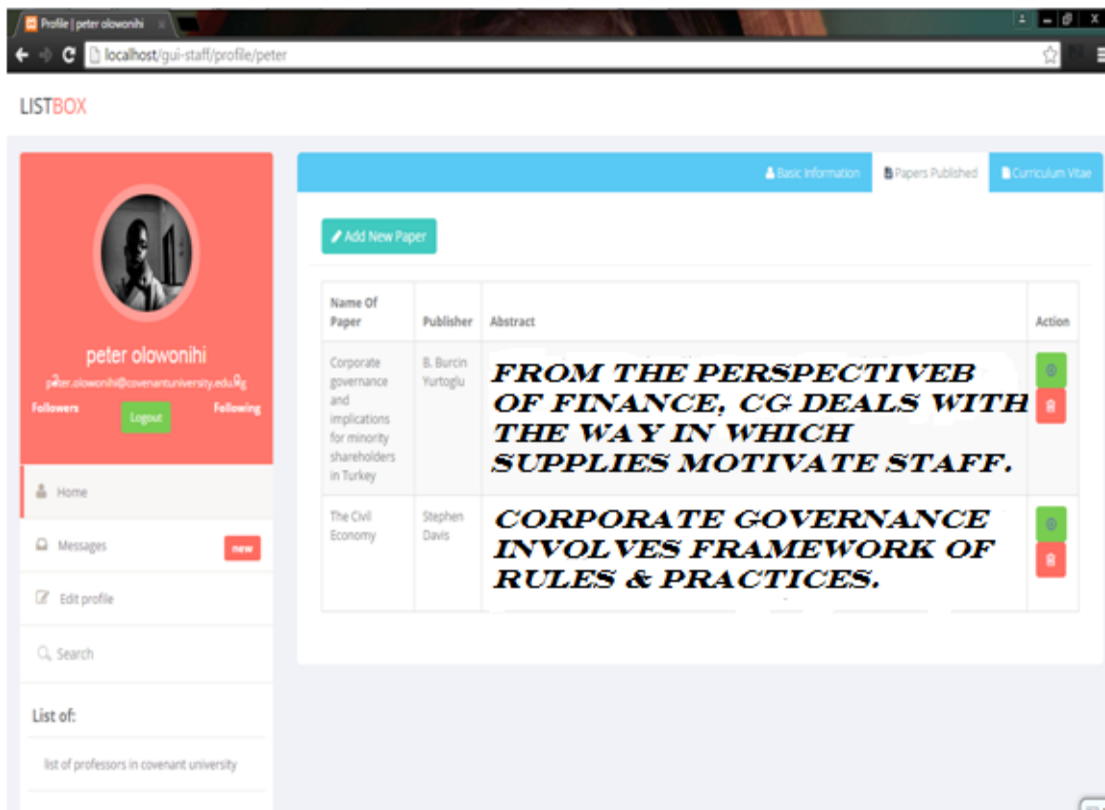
Profile | peter olowonihi

localhost/gui-staff/profile/peter

LISTBOX

peter olowonihi
peter.olowonihi@covenantuniversity.edu.ng
Followers
Logout
Following

Home
Messages new
Edit profile
Search

List of:
list of professors in covenant university

Basic Information
Papers Published
Curriculum Vitae

Add New Paper

| Name Of Paper | Publisher | Abstract | Action |
|---|---|---|---|
| Corporate governance and implications for minority shareholders in Turkey | B. Burcin Yurtoglu | FROM THE PERSPECTIVEB OF FINANCE, CG DEALS WITH THE WAY IN WHICH SUPPLIES MOTIVATE STAFF. | |
| The Civil Economy | Stephen Davis | CORPORATE GOVERNANCE INVOLVES FRAMEWORK OF RULES & PRACTICES. | |